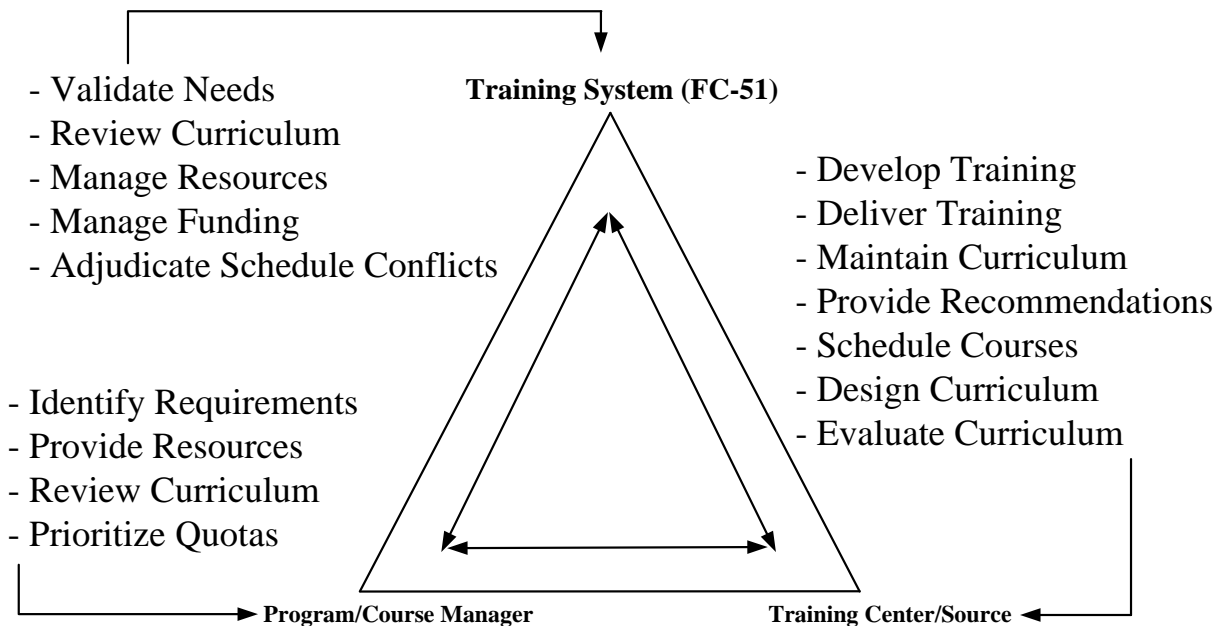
- Validate Needs
- Review Curriculum
- Manage Resources
- Manage Funding
- Adjudicate Schedule Conflicts

**Training System (FC-51)**

- Develop Training
- Deliver Training
- Maintain Curriculum
- Provide Recommendations
- Schedule Courses
- Design Curriculum
- Evaluate Curriculum

- Identify Requirements
- Provide Resources
- Review Curriculum
- Prioritize Quotas

**Program/Course Manager**

**Training Center/Source**